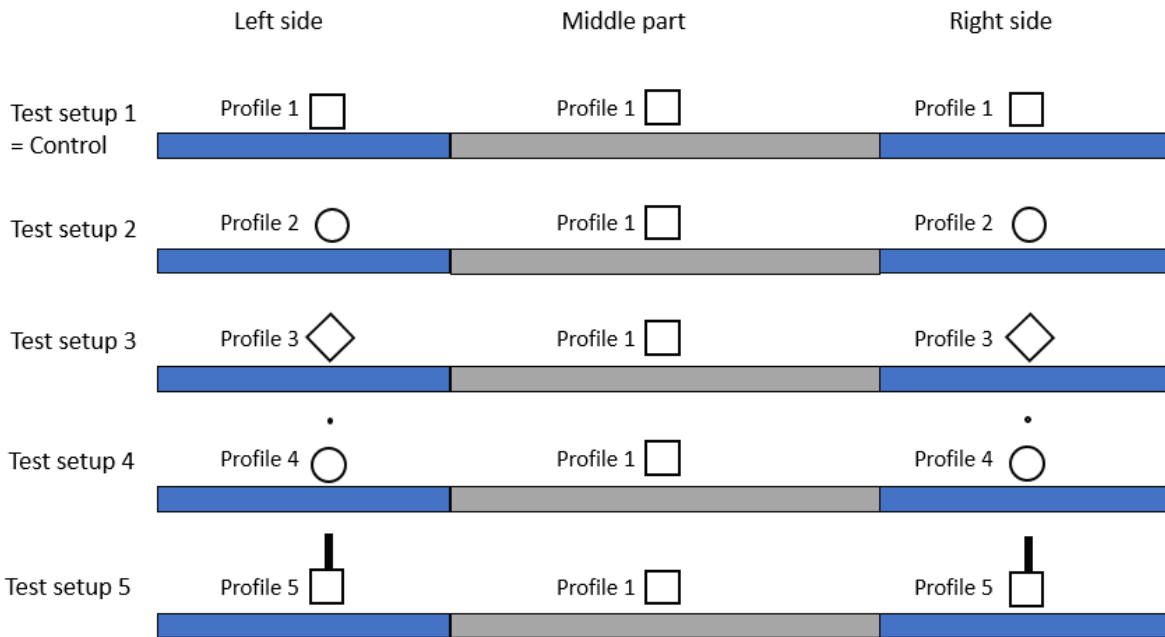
Left side Middle part Right side

Test setup 1 = Control Profile 1 Profile 1 Profile 1

Test setup 2 Profile 2 Profile 1 Profile 2

Test setup 3 Profile 3 Profile 1 Profile 3

Test setup 4 Profile 4 Profile 1 Profile 4

Test setup 5 Profile 5 Profile 1 Profile 5